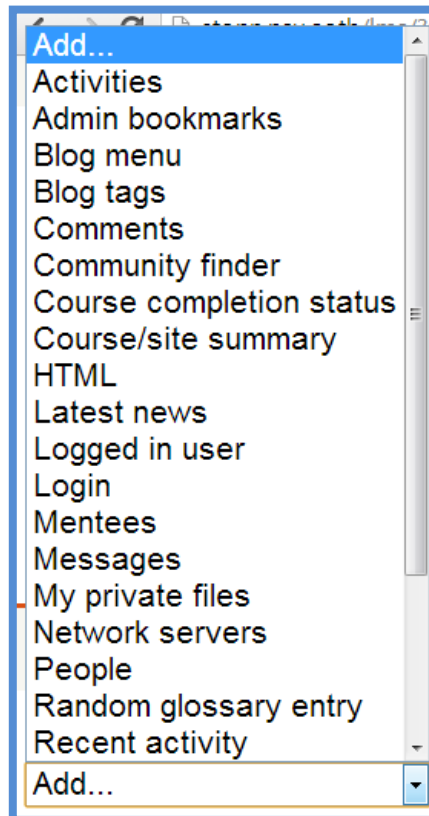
Add...
Activities
Admin bookmarks
Blog menu
Blog tags
Comments
Community finder
Course completion status
Course/site summary
HTML
Latest news
Logged in user
Login
Mentees
Messages
My private files
Network servers
People
Random glossary entry
Recent activity
Add...